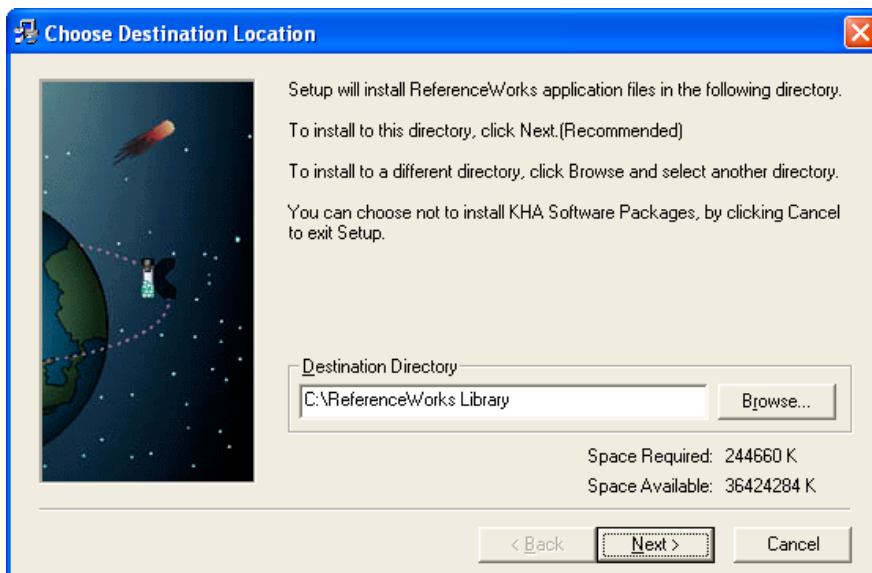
Choose Destination Location

Setup will install ReferenceWorks application files in the following directory.

To install to this directory, click Next.(Recommended)

To install to a different directory, click Browse and select another directory.

You can choose not to install KHA Software Packages, by clicking Cancel to exit Setup.

Destination Directory

C:\ReferenceWorks Library

Browse...

Space Required: 244660 K

Space Available: 36424284 K

< Back

Next >

Cancel